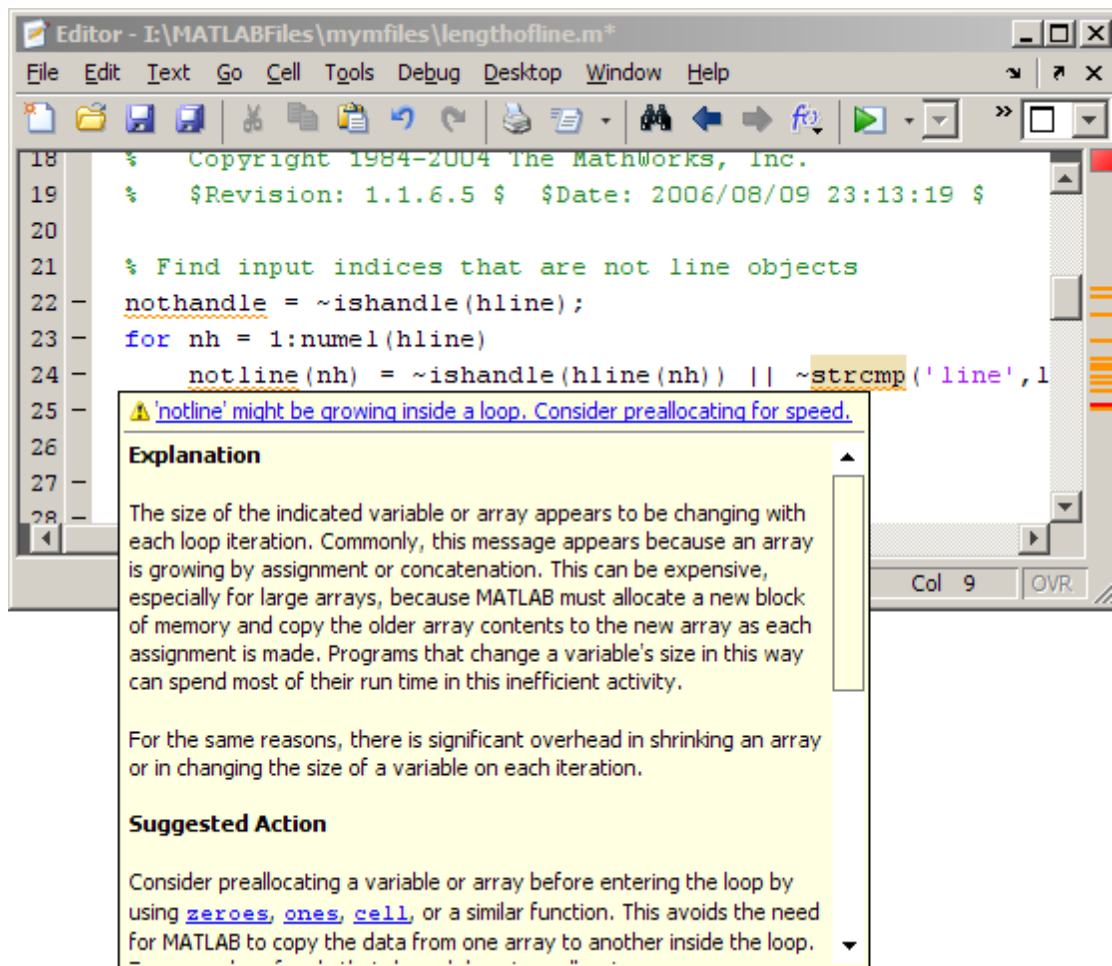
Editor - I:\MATLABFiles\mymfiles\lengthofline.m*

File Edit Text Go Cell Tools Debug Desktop Window Help

18 % Copyright 1984-2004 The MathWorks, Inc.
19 % $Revision: 1.1.6.5 $ $Date: 2006/08/09 23:13:19 $
20
21 % Find input indices that are not line objects
22 – nothandle = ~ishandle(hline);
23 – for nh = 1:numel(hline)
24 – notline(nh) = ~ishandle(hline(nh)) || ~strcmp('line',l
25 –
26
27 –
28 –

'notline' might be growing inside a loop. Consider preallocating for speed.

Explanation

The size of the indicated variable or array appears to be changing with each loop iteration. Commonly, this message appears because an array is growing by assignment or concatenation. This can be expensive, especially for large arrays, because MATLAB must allocate a new block of memory and copy the older array contents to the new array as each assignment is made. Programs that change a variable's size in this way can spend most of their run time in this inefficient activity.

For the same reasons, there is significant overhead in shrinking an array or in changing the size of a variable on each iteration.

Suggested Action

Consider preallocating a variable or array before entering the loop by using zeroes, ones, cell, or a similar function. This avoids the need for MATLAB to copy the data from one array to another inside the loop.

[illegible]

Col 9 OVR